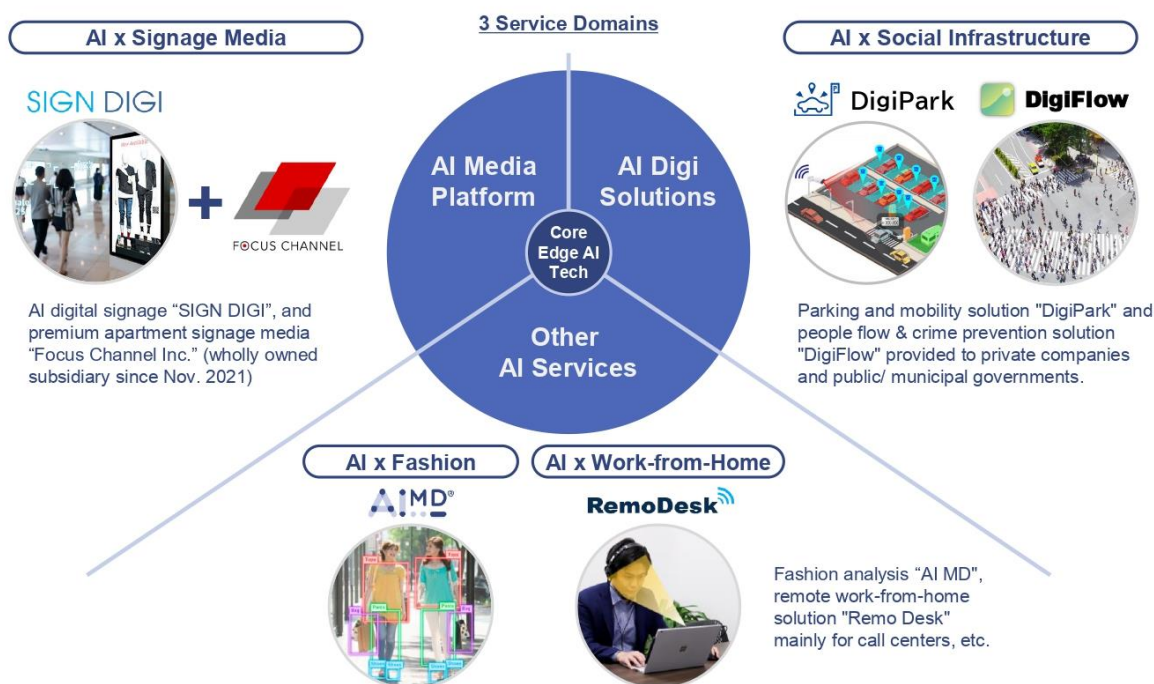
3 Service Domains

AI x Signage Media

SIGN DIGI

+

FOCUS CHANNEL

AI digital signage “SIGN DIGI”, and premium apartment signage media “Focus Channel Inc.” (wholly owned subsidiary since Nov. 2021)

AI Media Platform

AI Digi Solutions

Core Edge AI Tech

Other AI Services

AI x Social Infrastructure

DigiPark

DigiFlow

Parking and mobility solution "DigiPark" and people flow & crime prevention solution "DigiFlow" provided to private companies and public/ municipal governments.

AI x Fashion

AIMD®

AI x Work-from-Home

RemoDesk

Fashion analysis “AI MD”, remote work-from-home solution "Remo Desk" mainly for call centers, etc.